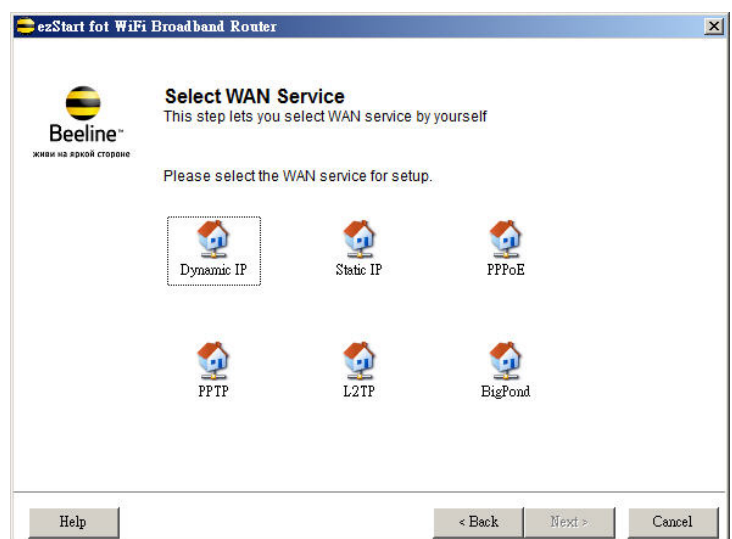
ezStart fot WiFi Broadband Router

Beeline™
живи на яркой стороне

Select WAN Service
This step lets you select WAN service by yourself

Please select the WAN service for setup.

Dynamic IP
Static IP
PPPoE
PPTP
L2TP
BigPond

Help
< Back
Next >
Cancel